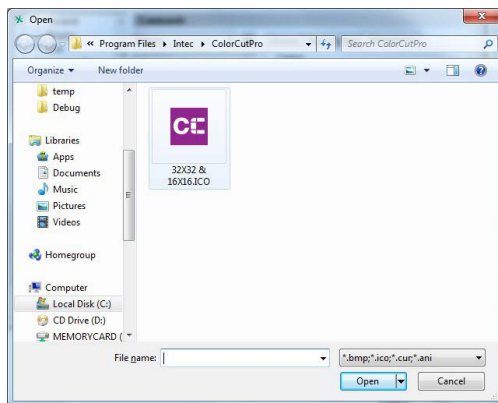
Open

« Program Files ▸ Intec ▸ ColorCutPro

Search ColorCutPro

Organize ▾ New folder

temp
Debug
Libraries
Apps
Documents
Music
Pictures
Videos
Homegroup
Computer
Local Disk (C:)
CD Drive (D:)
MEMORYCARD (

C

32X32 & 16X16.ICO

File name:

*.bmp;*.ico;*.cur;*.ani

Open

Cancel